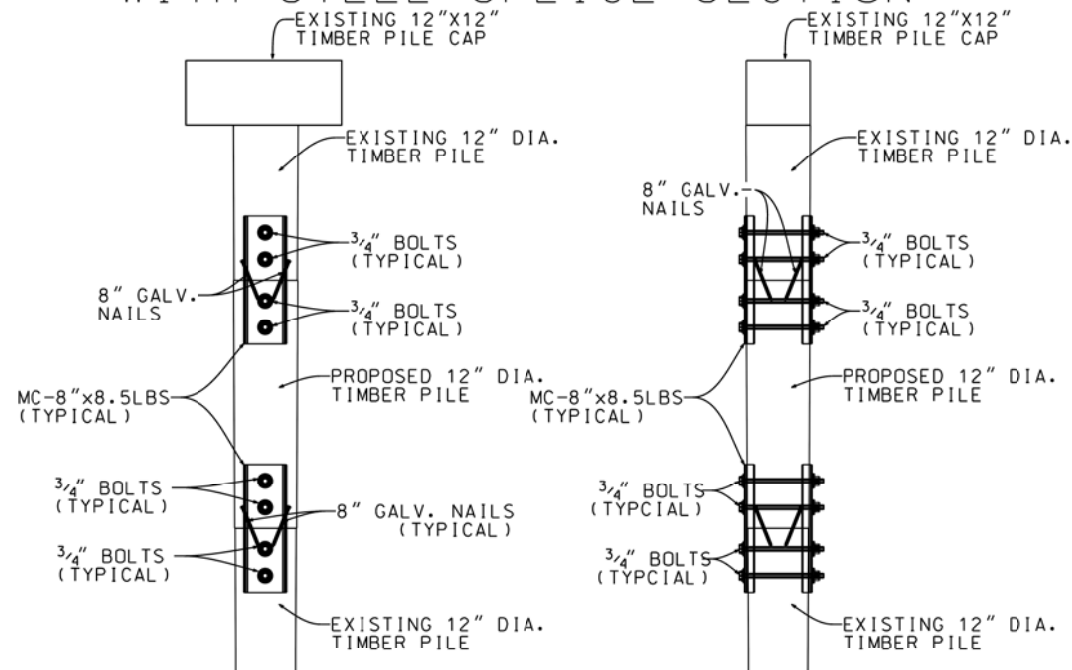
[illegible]

EXISTING 12"X12" TIMBER PILE CAP

EXISTING 12" DIA. TIMBER PILE

$^3/_4$" BOLTS (TYPICAL)

8" GALV. NAILS

$^3/_4$" BOLTS (TYPICAL)

PROPOSED 12" DIA. TIMBER PILE

MC-8"x8.5LBS (TYPICAL)

$^3/_4$" BOLTS (TYPICAL)

8" GALV. NAILS (TYPICAL)

$^3/_4$" BOLTS (TYPICAL)

EXISTING 12" DIA. TIMBER PILE

EXISTING 12"X12" TIMBER PILE CAP

EXISTING 12" DIA. TIMBER PILE

8" GALV. NAILS

$^3/_4$" BOLTS (TYPICAL)

$^3/_4$" BOLTS (TYPICAL)

PROPOSED 12" DIA. TIMBER PILE

MC-8"x8.5LBS (TYPICAL)

$^3/_4$" BOLTS (TYPCIAL)

$^3/_4$" BOLTS (TYPCIAL)

EXISTING 12" DIA. TIMBER PILE